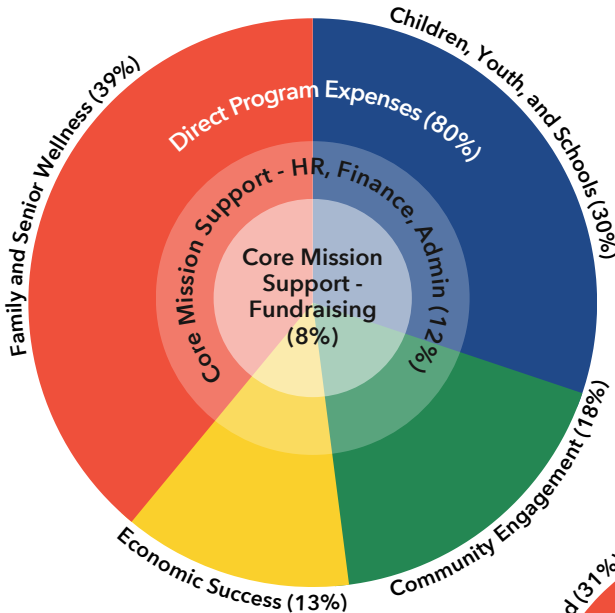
Children, Youth, and Schools (30%)

Family and Senior Wellness (39%)

Direct Program Expenses (80%)

Core Mission Support - HR, Finance, Admin (12%)

Core Mission Support - Fundraising (8%)

Community Engagement (18%)

Economic Success (13%)

d (31%)